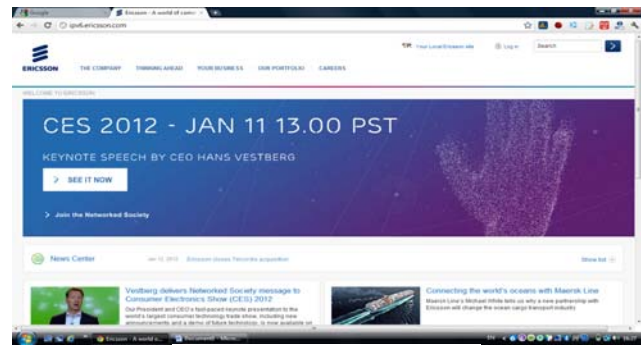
Google
Ericsson - A world of comm
ipv6.ericsson.com

ERICSSON

Your Local Ericsson site
Log in
Search

THE COMPANY THINKING AHEAD YOUR BUSINESS OUR PORTFOLIO CAREERS

WELCOME TO ERICSSON

CES 2012 - JAN 11 13.00 PST

KEYNOTE SPEECH BY CEO HANS VESTBERG

> SEE IT NOW

> Join the Networked Society

News Center

Jan 10, 2012 Ericsson closes Telcordia acquisition

Show list

Vestberg delivers Networked Society message to Consumer Electronics Show (CES) 2012

Our President and CEO's fast-paced keynote presentation to the world's largest consumer technology trade show, including new announcements and a demo of future technology, is now available on

Connecting the world's oceans with Maersk Line

Maersk Line's Michael White tells us why a new partnership with Ericsson will change the ocean cargo transport industry

Ericsson - A world o...
Document1 - Micro...